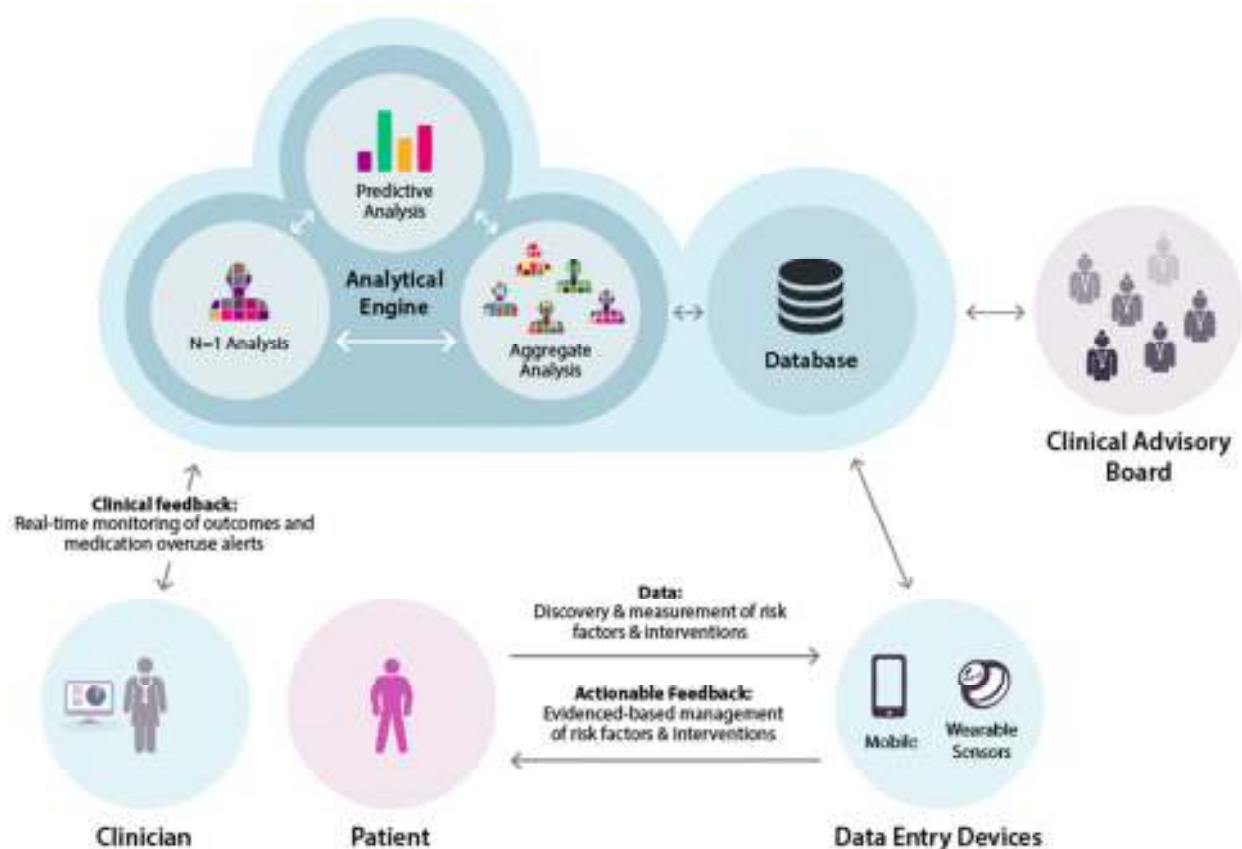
Predictive Analysis

Analytical Engine

N=1 Analysis

Aggregate Analysis

Database

Clinical Advisory Board

Clinical feedback: Real-time monitoring of outcomes and medication overuse alerts

Data: Discovery & measurement of risk factors & interventions

Actionable Feedback: Evidenced-based management of risk factors & interventions

Mobile

Wearable Sensors

Clinician

Patient

Data Entry Devices